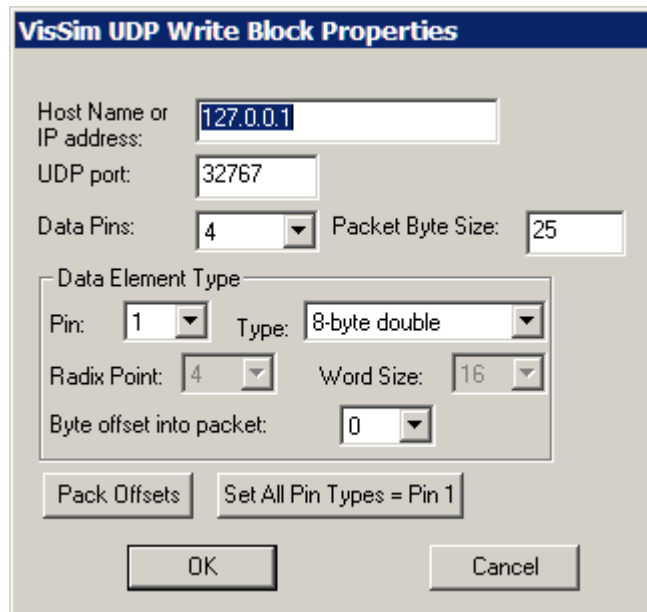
VisSim UDP Write Block Properties

Host Name or IP address: 127.0.0.1

UDP port: 32767

Data Pins: 4

Packet Byte Size: 25

Data Element Type

Pin: 1

Type: 8-byte double

Radix Point: 4

Word Size: 16

Byte offset into packet: 0

Pack Offsets

Set All Pin Types = Pin 1

OK

Cancel